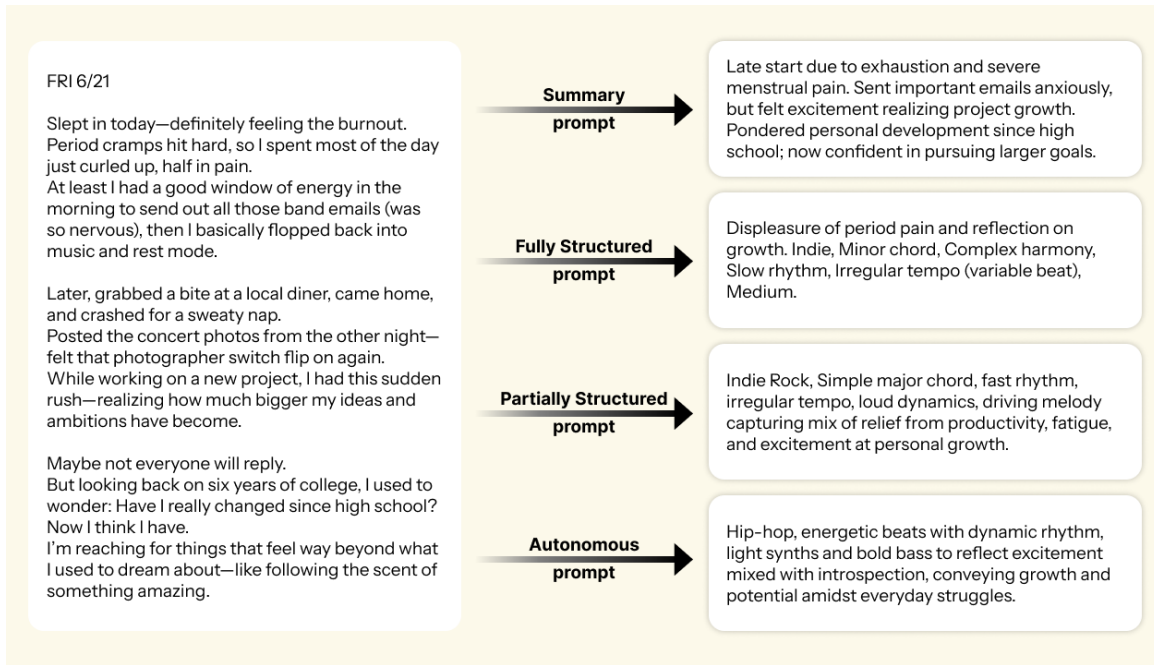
FRI 6/21

Slept in today—definitely feeling the burnout. Period cramps hit hard, so I spent most of the day just curled up, half in pain.
At least I had a good window of energy in the morning to send out all those band emails (was so nervous), then I basically flopped back into music and rest mode.

Later, grabbed a bite at a local diner, came home, and crashed for a sweaty nap.
Posted the concert photos from the other night—felt that photographer switch flip on again.
While working on a new project, I had this sudden rush—realizing how much bigger my ideas and ambitions have become.

Maybe not everyone will reply.
But looking back on six years of college, I used to wonder: Have I really changed since high school? Now I think I have.
I'm reaching for things that feel way beyond what I used to dream about—like following the scent of something amazing.

Summary prompt

Late start due to exhaustion and severe menstrual pain. Sent important emails anxiously, but felt excitement realizing project growth. Pondered personal development since high school; now confident in pursuing larger goals.

Fully Structured prompt

Displeasure of period pain and reflection on growth. Indie, Minor chord, Complex harmony, Slow rhythm, Irregular tempo (variable beat), Medium.

Partially Structured prompt

Indie Rock, Simple major chord, fast rhythm, irregular tempo, loud dynamics, driving melody capturing mix of relief from productivity, fatigue, and excitement at personal growth.

Autonomous prompt

Hip-hop, energetic beats with dynamic rhythm, light synths and bold bass to reflect excitement mixed with introspection, conveying growth and potential amidst everyday struggles.